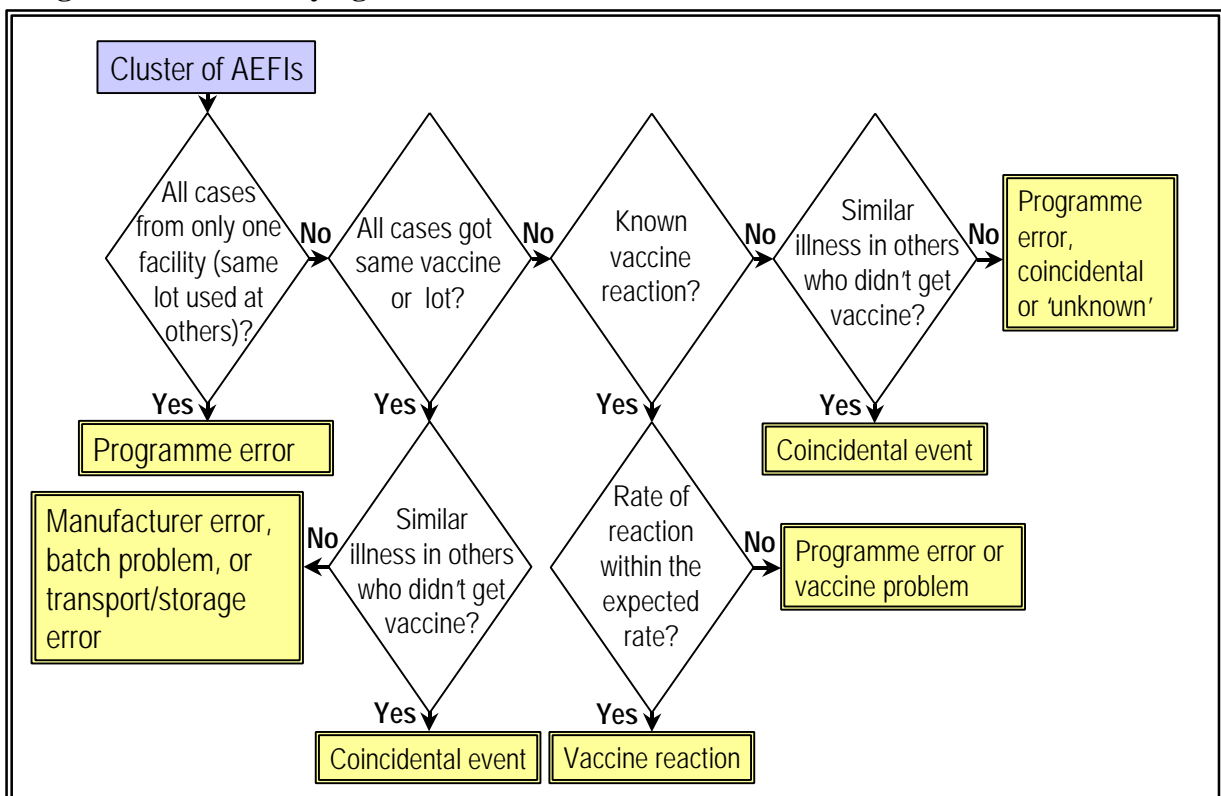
Cluster of AEFIs

All cases from only one facility (same lot used at others)?

No

All cases got same vaccine or lot?

No

Known vaccine reaction?

No

Similar illness in others who didn't get vaccine?

No

Programme error, coincidental or 'unknown'

Yes

Programme error

Yes

Yes

Yes

Coincidental event

Manufacturer error, batch problem, or transport/storage error

No

Similar illness in others who didn't get vaccine?

Rate of reaction within the expected rate?

No

Programme error or vaccine problem

Yes

Coincidental event

Yes

Vaccine reaction